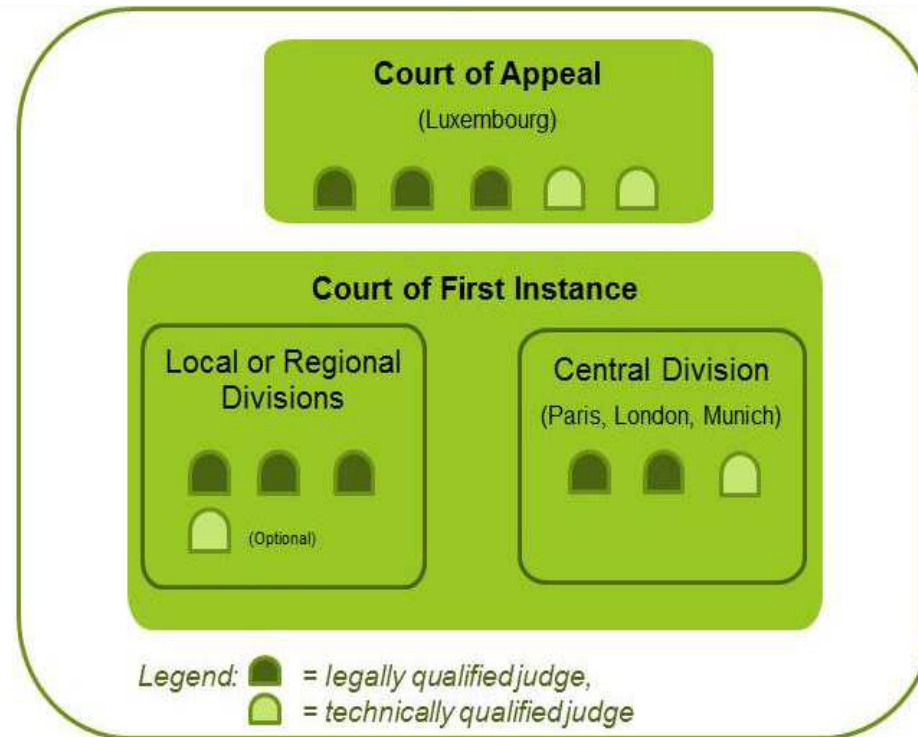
Court of Appeal
(Luxembourg)

Court of First Instance

Local or Regional Divisions

(Optional)

Central Division
(Paris, London, Munich)

Legend: = legally qualified judge,
= technically qualified judge